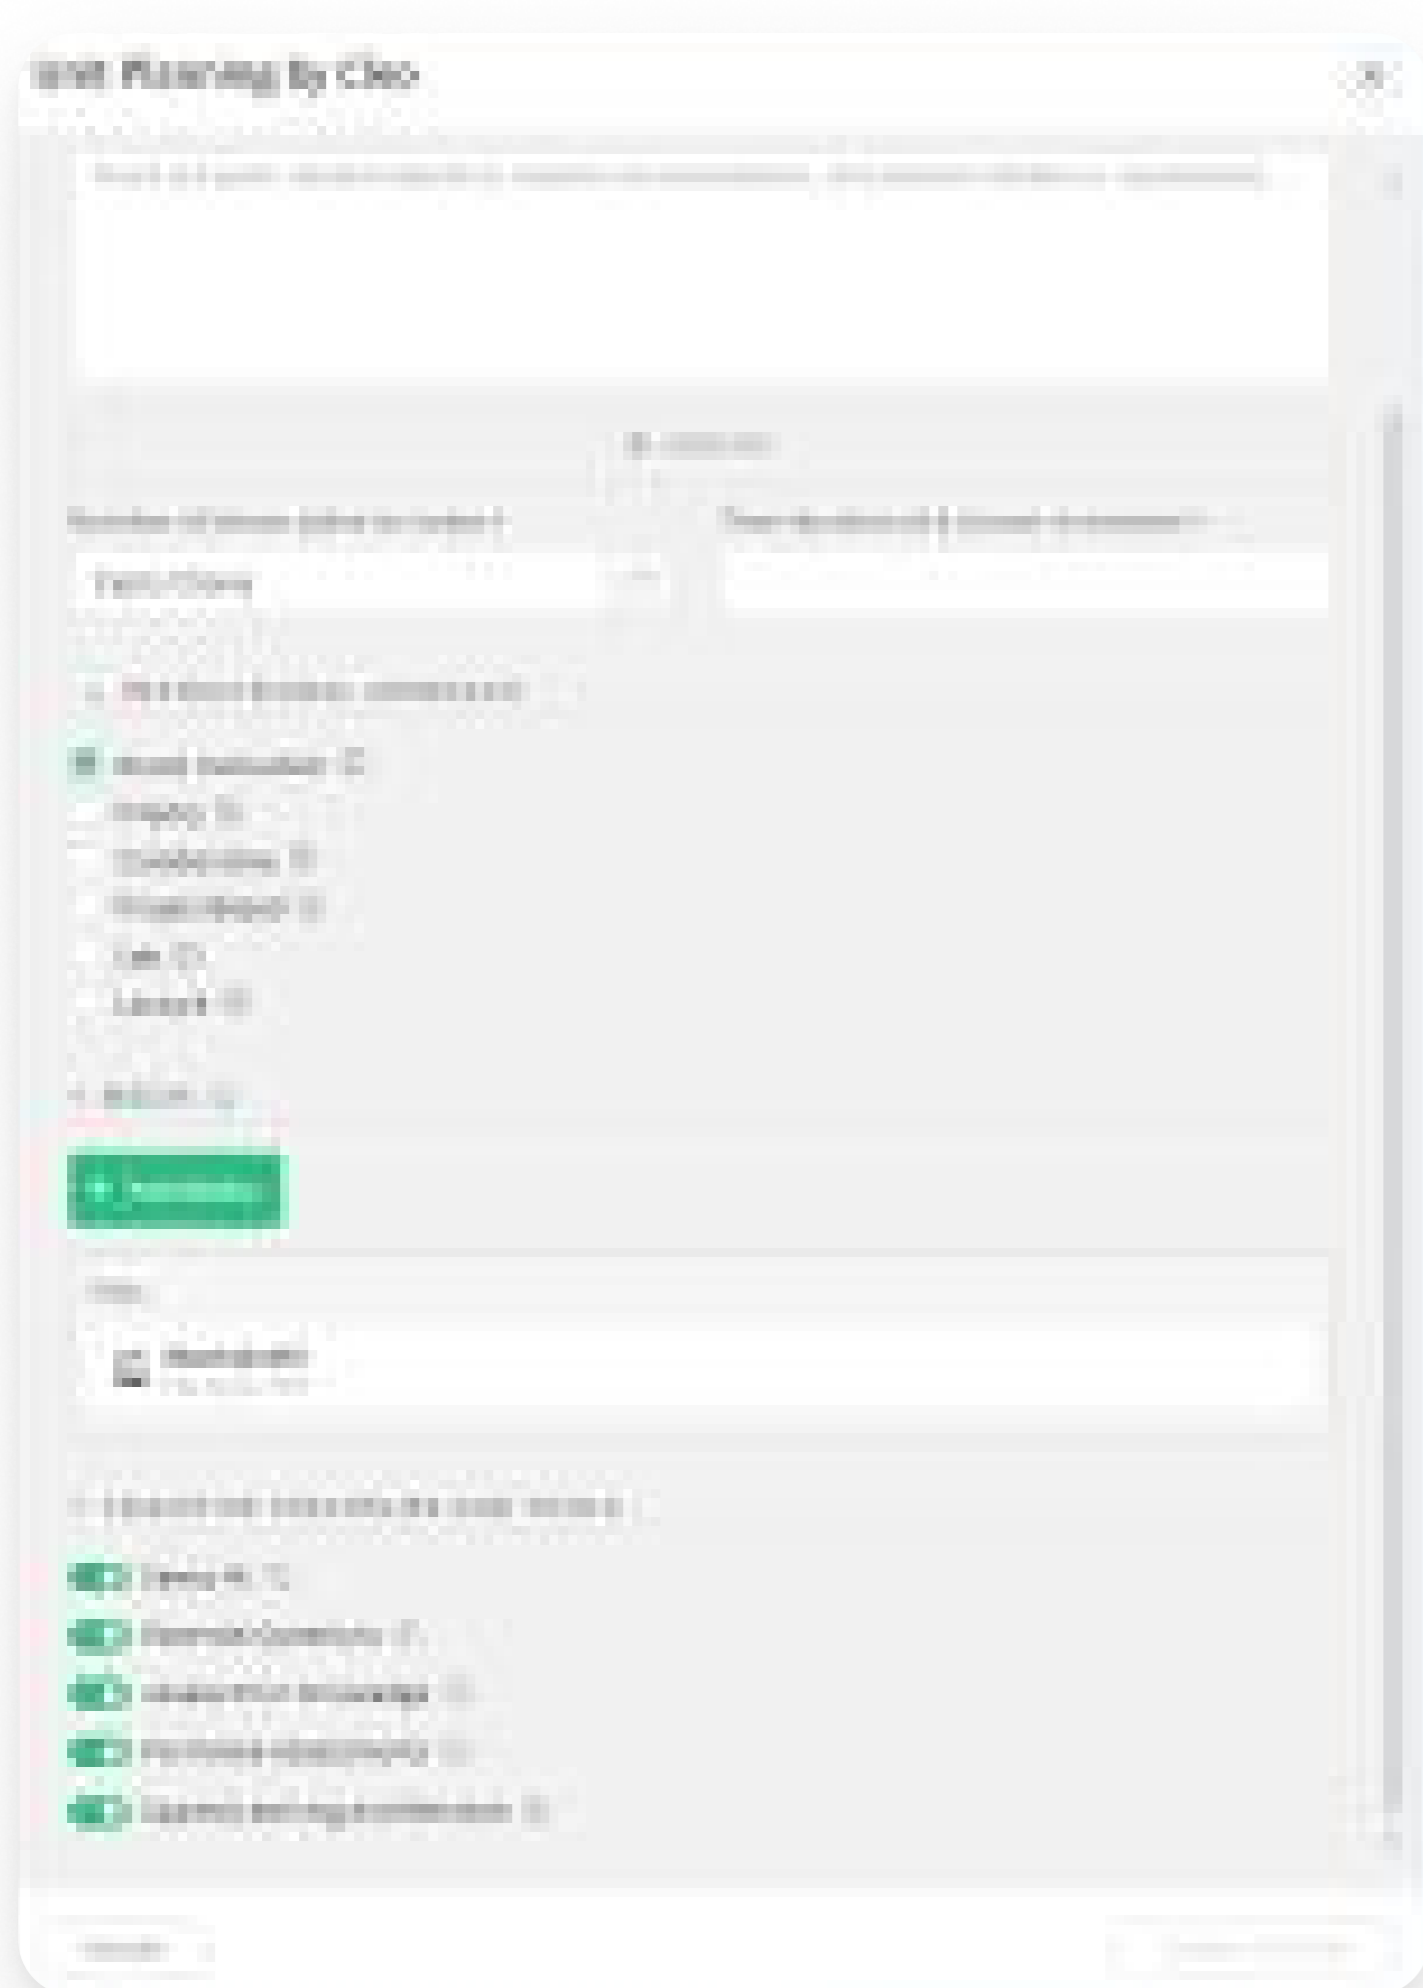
Unit Planning By Cleo

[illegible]

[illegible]

Number of lesson plans to create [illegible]

Teach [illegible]

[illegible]

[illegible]

Direct Instruction

Inquiry

Cooperative

Project-Based

Lab

Launch

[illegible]

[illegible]

Files

Worksheet

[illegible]

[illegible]

Literacy

Formative Questions

Activate Prior Knowledge

Formative Assessments

Culturally Relevant Connections

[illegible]

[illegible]